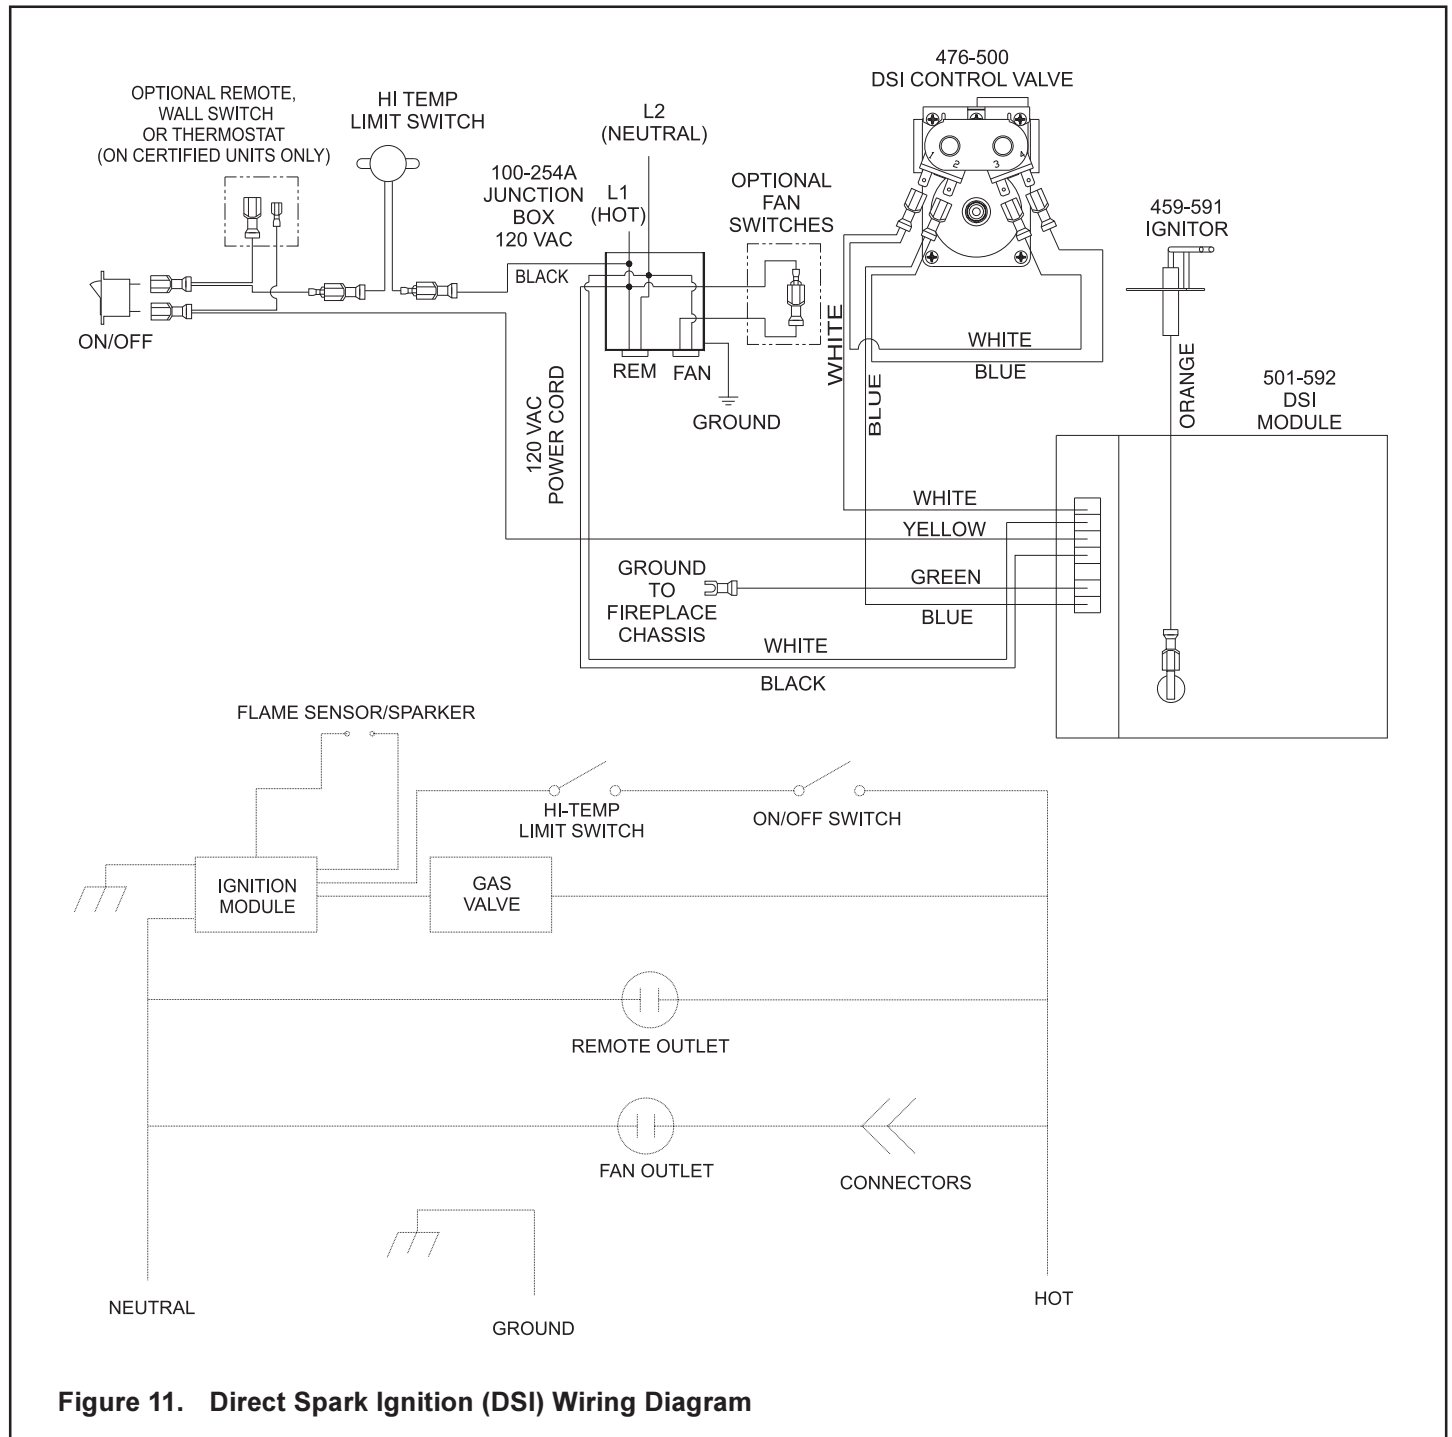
476-500
DSI CONTROL VALVE

OPTIONAL REMOTE, WALL SWITCH OR THERMOSTAT (ON CERTIFIED UNITS ONLY)

HI TEMP LIMIT SWITCH

L2 (NEUTRAL)

100-254A JUNCTION BOX 120 VAC

L1 (HOT)

OPTIONAL FAN SWITCHES

459-591 IGNITOR

BLACK

ON/OFF

REM FAN

GROUND

WHITE

WHITE

BLUE

BLUE

ORANGE

501-592 DSI MODULE

120 VAC POWER CORD

WHITE

YELLOW

GROUND TO FIREPLACE CHASSIS

GREEN

BLUE

WHITE

BLACK

FLAME SENSOR/SPARKER

HI-TEMP LIMIT SWITCH

ON/OFF SWITCH

IGNITION MODULE

GAS VALVE

REMOTE OUTLET

FAN OUTLET

CONNECTORS

NEUTRAL

GROUND

HOT

Figure 11. Direct Spark Ignition (DSI) Wiring Diagram